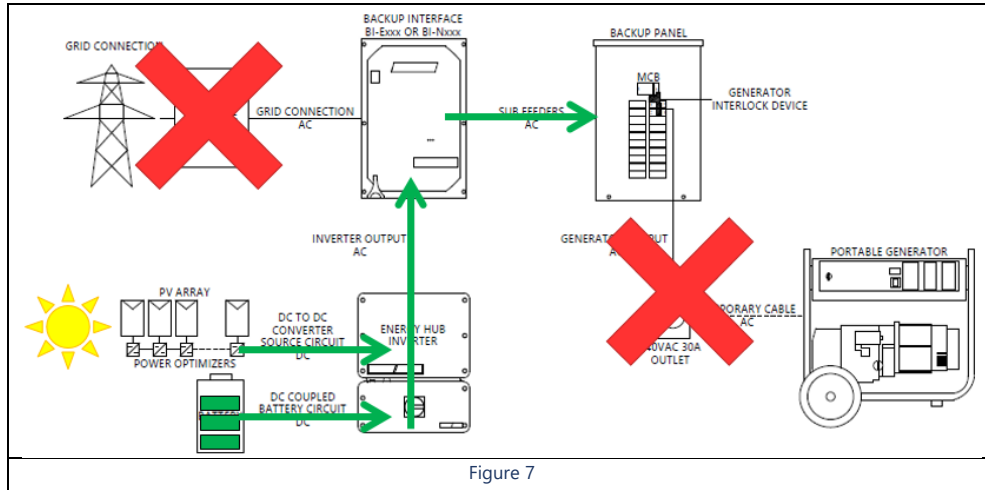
GRID CONNECTION

BACKUP INTERFACE
BI-Exxx OR BI-Nxxx

BACKUP PANEL

MCB

GENERATOR INTERLOCK DEVICE

GRID CONNECTION AC

SUB FEEDERS AC

INVERTER OUTPUT AC

GENERAT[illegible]PUT A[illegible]

PORTABLE GENERATOR

PV ARRAY

DC TO DC CONVERTER SOURCE CIRCUIT DC

ENERGY HUB INVERTER

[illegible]PORARY CABLE AC

POWER OPTIMIZERS

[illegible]40VAC 30A OUTLET

DC COUPLED BATTERY CIRCUIT DC

Figure 7